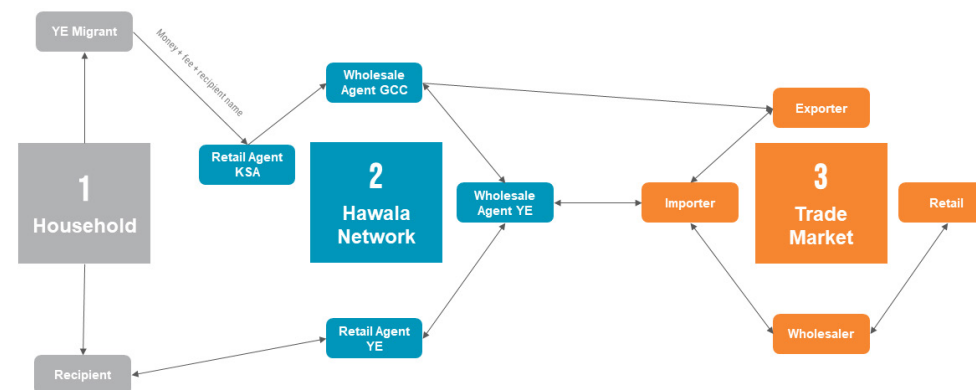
YE Migrant

Money + fee + recipient name

Retail Agent KSA

Wholesale Agent GCC

1
Household

2
Hawala Network

Wholesale Agent YE

Retail Agent YE

Recipient

Exporter

Importer

3
Trade Market

Retail

Wholesaler